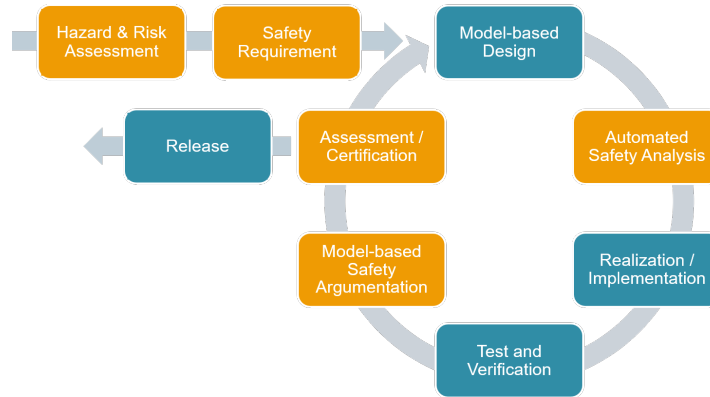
Hazard & Risk Assessment

Safety Requirement

Model-based Design

Automated Safety Analysis

Realization / Implementation

Test and Verification

Model-based Safety Argumentation

Assessment / Certification

Release